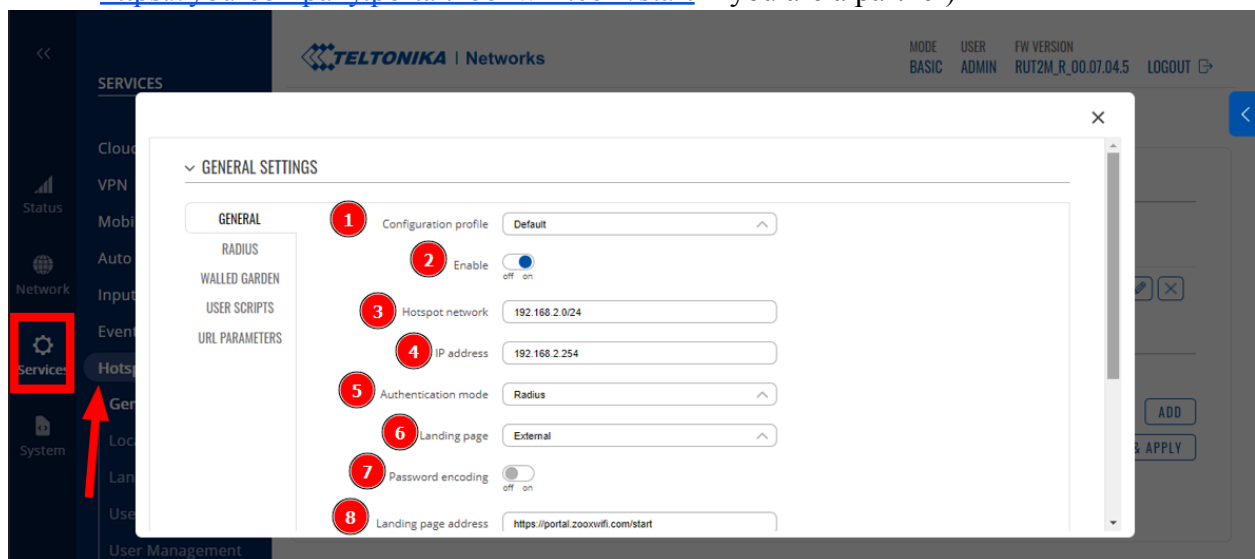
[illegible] you are a partner)

«

SERVICES

Clou

VPN

Mobi

Auto

Input

Event

Hotsp

Gen

Loc

Lan

Use

User Management

Status

Network

Services

System

TELTONIKA | Networks

MODE BASIC USER ADMIN FW VERSION RUT2M_R_00.07.04.5 LOGOUT

×

GENERAL SETTINGS

GENERAL
RADIUS
WALLED GARDEN
USER SCRIPTS
URL PARAMETERS

1 Configuration profile Default

2 Enable off on

3 Hotspot network 192.168.2.0/24

4 IP address 192.168.2.254

5 Authentication mode Radius

6 Landing page External

7 Password encoding off on

8 Landing page address https://portal.zooxwifi.com/start

ADD

& APPLY